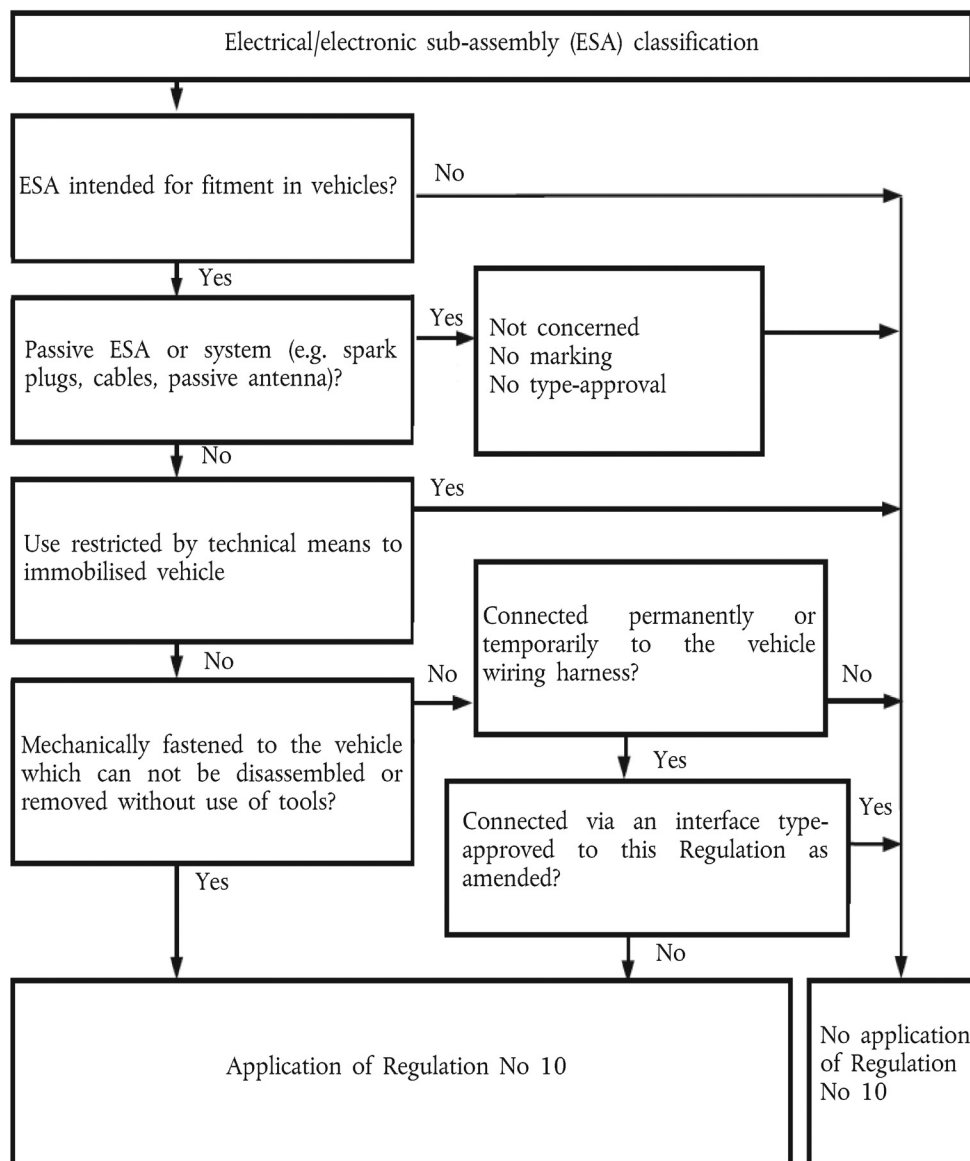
Electrical/electronic sub-assembly (ESA) classification

ESA intended for fitment in vehicles?

No

Yes

Passive ESA or system (e.g. spark plugs, cables, passive antenna)?

Yes

Not concerned
No marking
No type-approval

No

Yes

Use restricted by technical means to immobilised vehicle

Connected permanently or temporarily to the vehicle wiring harness?

No

No

No

Mechanically fastened to the vehicle which can not be disassembled or removed without use of tools?

Yes

Connected via an interface type-approved to this Regulation as amended?

Yes

Yes

No

Application of Regulation No 10

No application of Regulation No 10